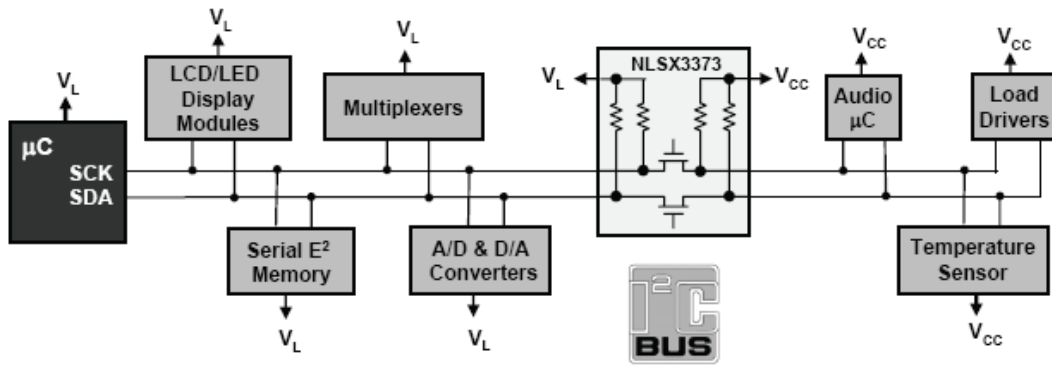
$V_L$

LCD/LED Display Modules

$V_L$

Multiplexers

NLSX3373

$V_L$

$V_{CC}$

$V_{CC}$

Audio μC

$V_{CC}$

Load Drivers

$V_L$

μC
SCK
SDA

Serial $E^2$ Memory

$V_L$

A/D & D/A Converters

$V_L$

$I^2C$ BUS

Temperature Sensor

$V_{CC}$